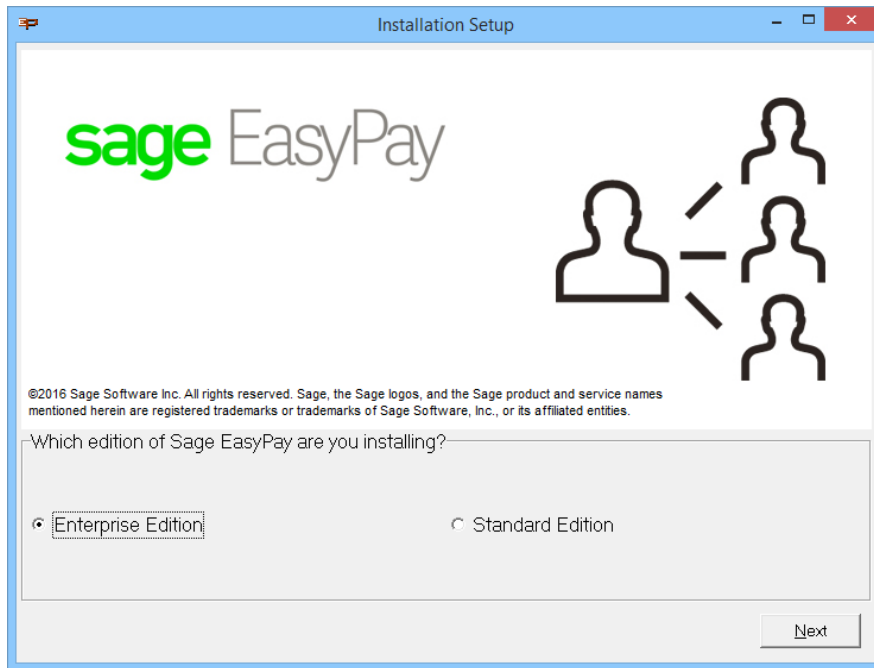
Installation Setup

sage EasyPay

©2016 Sage Software Inc. All rights reserved. Sage, the Sage logos, and the Sage product and service names mentioned herein are registered trademarks or trademarks of Sage Software, Inc., or its affiliated entities.

Which edition of Sage EasyPay are you installing?

Enterprise Edition

Standard Edition

Next